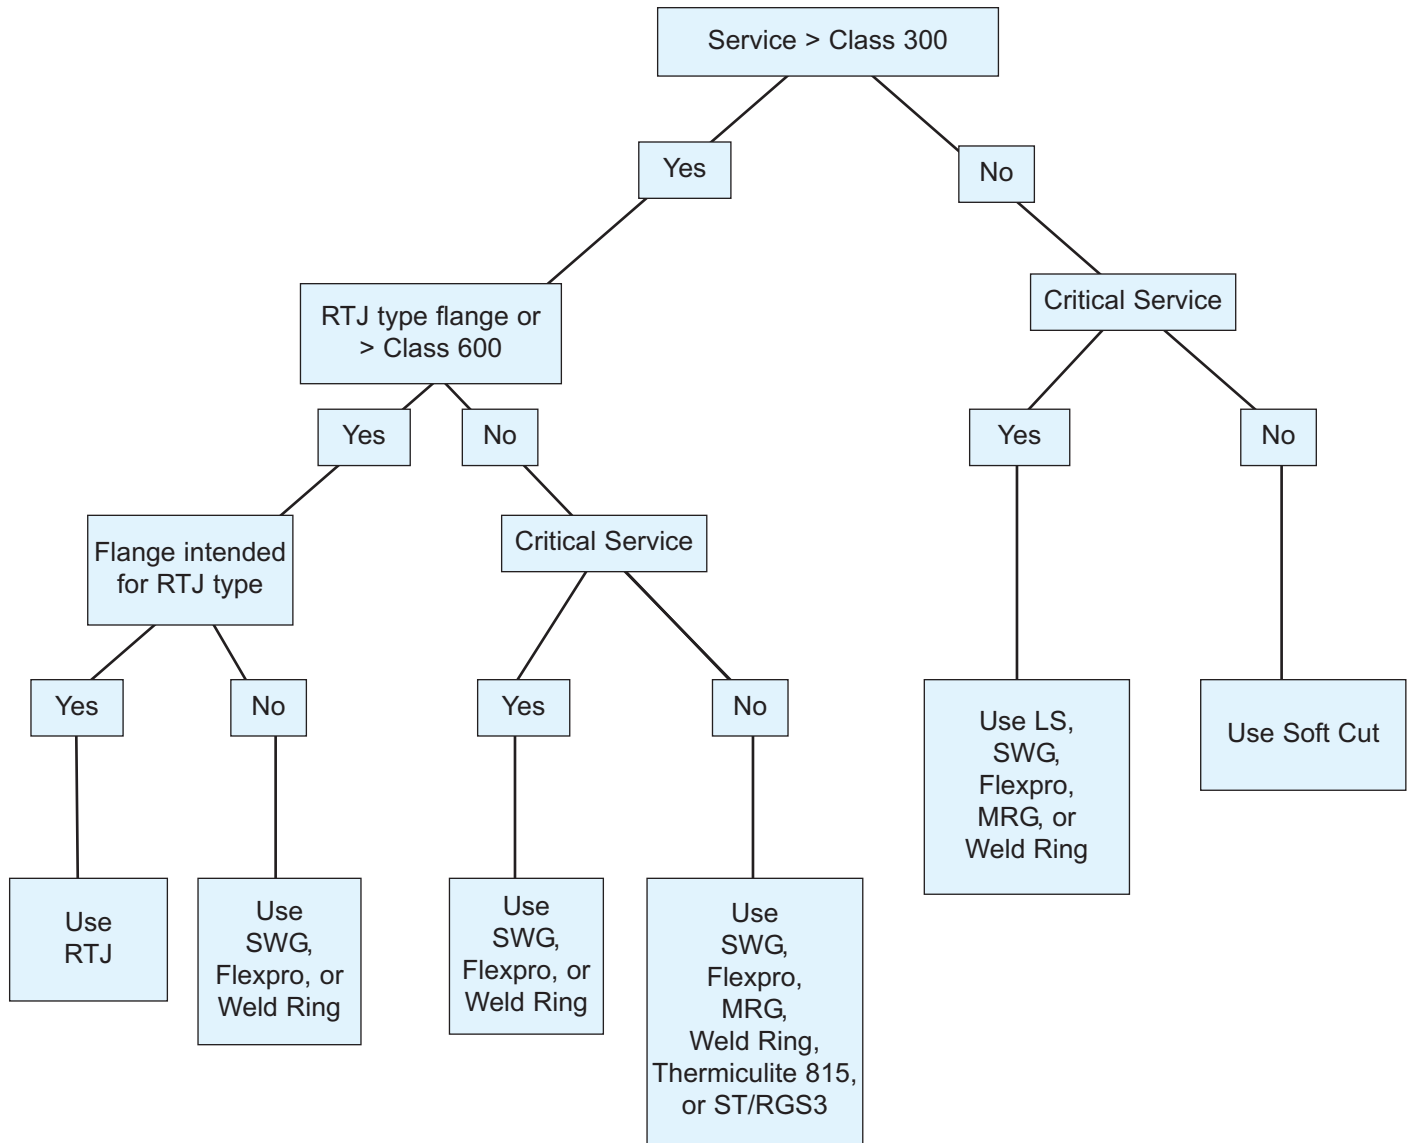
Service > Class 300

Yes

No

RTJ type flange or > Class 600

Critical Service

Yes

No

Yes

No

Flange intended for RTJ type

Critical Service

Yes

No

Yes

No

Use LS, SWG, Flexpro, MRG, or Weld Ring

Use Soft Cut

Use RTJ

Use SWG, Flexpro, or Weld Ring

Use SWG, Flexpro, or Weld Ring

Use SWG, Flexpro, MRG, Weld Ring, Thermiculite 815, or ST/RGS3